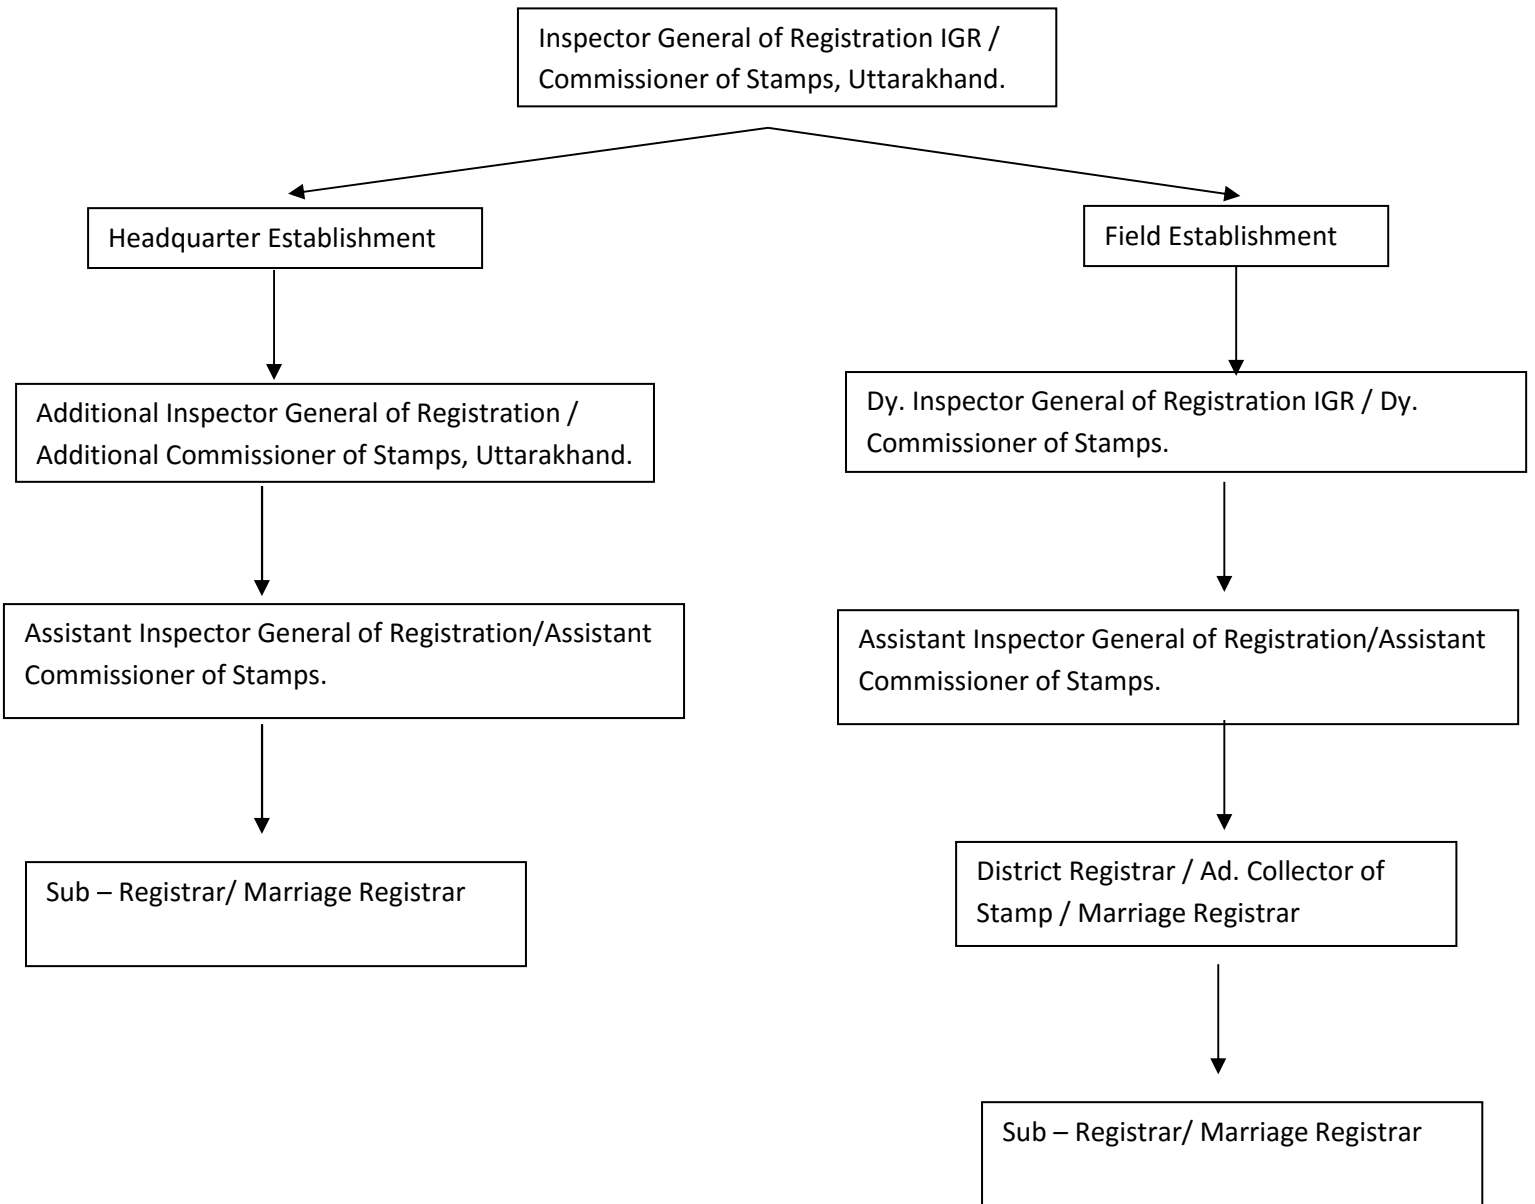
Inspector General of Registration IGR / Commissioner of Stamps, Uttarakhand.

Headquarter Establishment

Additional Inspector General of Registration / Additional Commissioner of Stamps, Uttarakhand.

Assistant Inspector General of Registration/Assistant Commissioner of Stamps.

Sub – Registrar/ Marriage Registrar

Field Establishment

Dy. Inspector General of Registration IGR / Dy. Commissioner of Stamps.

Assistant Inspector General of Registration/Assistant Commissioner of Stamps.

District Registrar / Ad. Collector of Stamp / Marriage Registrar

Sub – Registrar/ Marriage Registrar